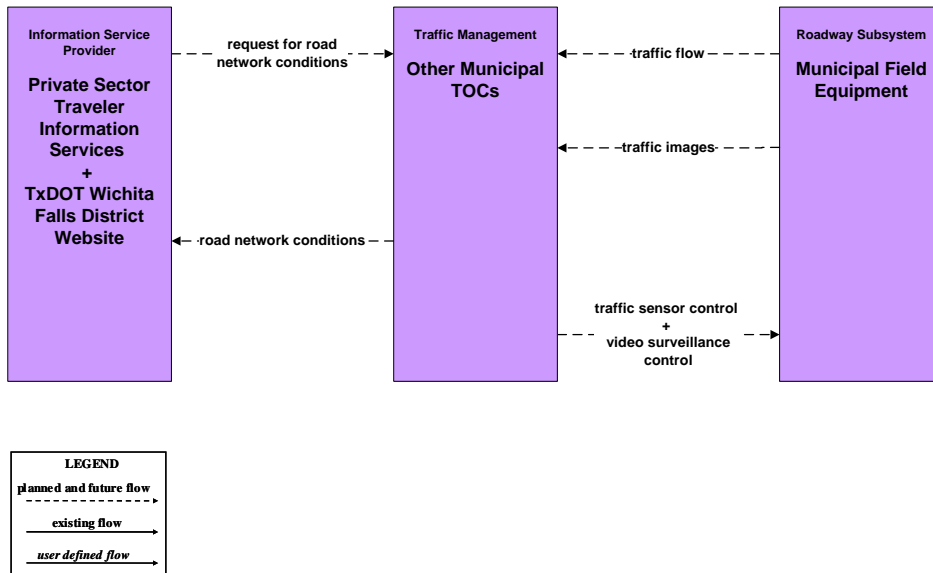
Information Service Provider

Private Sector Traveler Information Services
+
TxDOT Wichita Falls District Website

request for road network conditions

Traffic Management

Other Municipal TOCs

traffic flow

Roadway Subsystem

Municipal Field Equipment

traffic images

road network conditions

traffic sensor control
+
video surveillance control

LEGEND
planned and future flow
existing flow
user defined flow